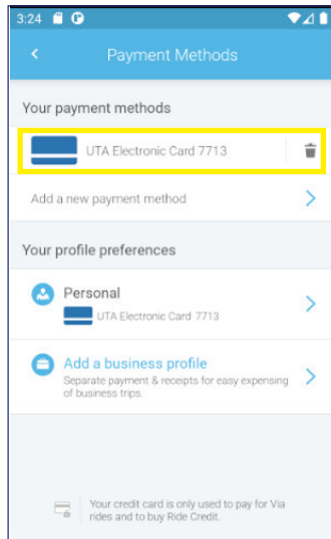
3:24

Payment Methods

Your payment methods

UTA Electronic Card 7713

Add a new payment method

Your profile preferences

Personal

UTA Electronic Card 7713

Add a business profile

Separate payment & receipts for easy expensing of business trips.

Your credit card is only used to pay for Via rides and to buy Ride Credit.